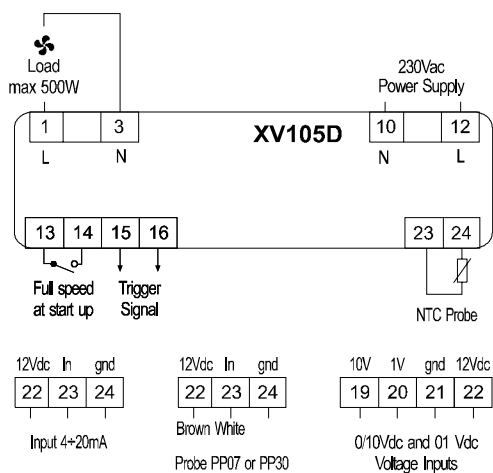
Load
max 500W

230Vac
Power Supply

1
3
10
12

XV105D

L
N
N
L

13
14
15
16
23
24

Full speed
at start up

Trigger
Signal

NTC Probe

| 12Vdc | In | gnd |
|---|---|---|
| 22 | 23 | 24 |

Input 4÷20mA

| 12Vdc | In | gnd |
|---|---|---|
| 22 | 23 | 24 |

Brown White

Probe PP07 or PP30

| 10V | 1V | gnd | 12Vdc |
|---|---|---|---|
| 19 | 20 | 21 | 22 |

0/10Vdc and 01 Vdc
Voltage Inputs